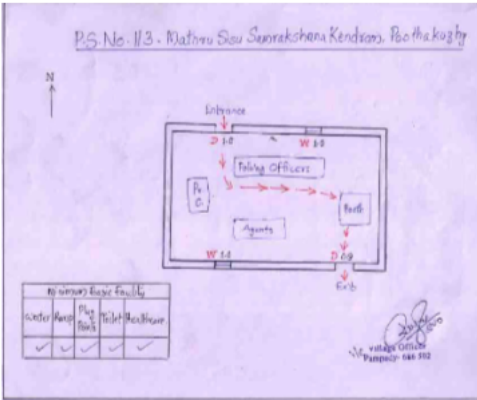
P.S. No. 113 - Mathru Sisu Samrakshana Kendram, Poothakuzhy

N

Entrance

D 1.0

W 1.0

Polling Officers

Pr. O.

Booth

Agents

W 1.0

D 0.9

Exit

| Minimum Basic Facility | | | | |
|---|---|---|---|---|
| Water | Ramp | Plug Point | Toilet | Electricity |
| ✓ | ✓ | ✓ | ✓ | ✓ |

Village Officer
Pampady - 686 502